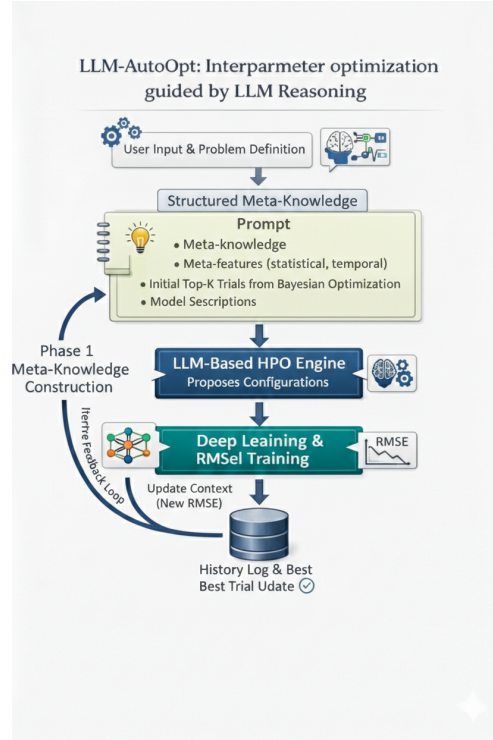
LLM-AutoOpt: Interparmeter optimization guided by LLM Reasoning

User Input & Problem Definition

Structured Meta-Knowledge

Prompt

• Meta-knowledge

• Meta-features (statistical, temporal)

• Initial Top-K Trials from Bayesian Optimization

• Model Sescriptions

Phase 1 Meta-Knowledge Construction

LLM-Based HPO Engine
Proposes Configurations

Deep Leaining & RMSel Training

RMSE

Iterrre Feedback Loop

Update Context (New RMSE)

History Log & Best
Best Trial Udate